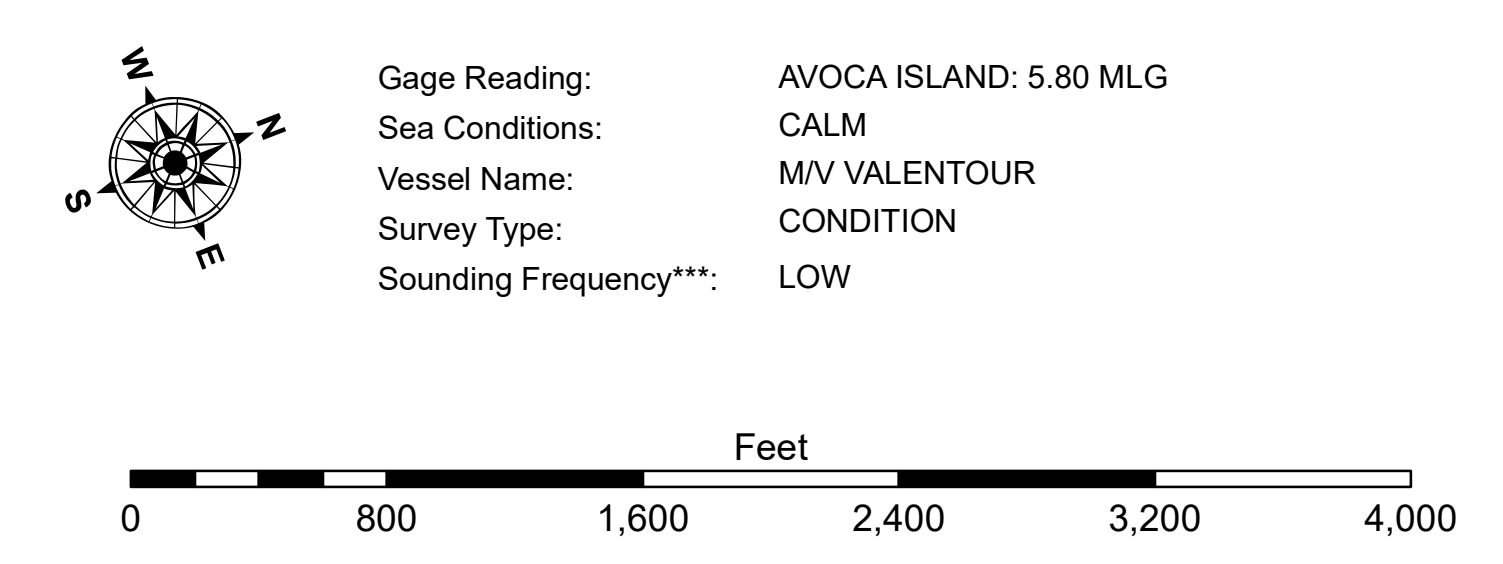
W
N
S
E

| | |
|---|---|
| Gage Reading: | AVOCA ISLAND: 5.80 MLG |
| Sea Conditions: | CALM |
| Vessel Name: | M/V VALENTOUR |
| Survey Type: | CONDITION |
| Sounding Frequency***: | LOW |

Feet
0 800 1,600 2,400 3,200 4,000